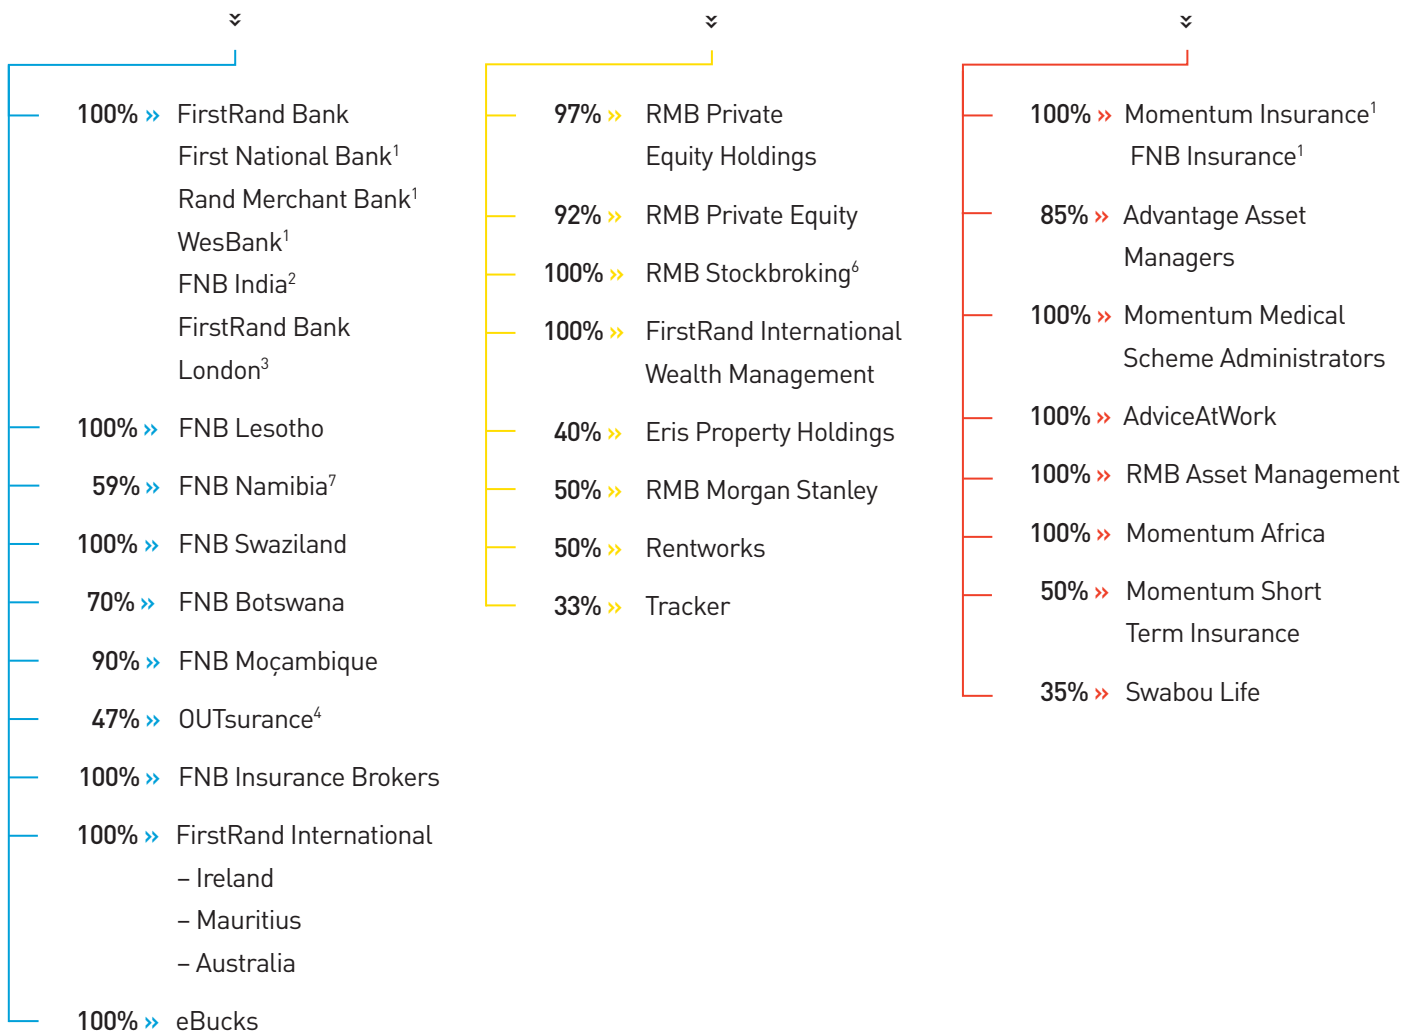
100% » FirstRand Bank
First National Bank$^1$
Rand Merchant Bank$^1$
WesBank$^1$
FNB India$^2$
FirstRand Bank London$^3$

100% » FNB Lesotho

59% » FNB Namibia$^7$

100% » FNB Swaziland

70% » FNB Botswana

90% » FNB Moçambique

47% » OUTsurance$^4$

100% » FNB Insurance Brokers

100% » FirstRand International
– Ireland
– Mauritius
– Australia

100% » eBucks

97% » RMB Private Equity Holdings

92% » RMB Private Equity

100% » RMB Stockbroking$^6$

100% » FirstRand International Wealth Management

40% » Eris Property Holdings

50% » RMB Morgan Stanley

50% » Rentworks

33% » Tracker

100% » Momentum Insurance$^1$
FNB Insurance$^1$

85% » Advantage Asset Managers

100% » Momentum Medical Scheme Administrators

100% » AdviceAtWork

100% » RMB Asset Management

100% » Momentum Africa

50% » Momentum Short Term Insurance

35% » Swabou Life